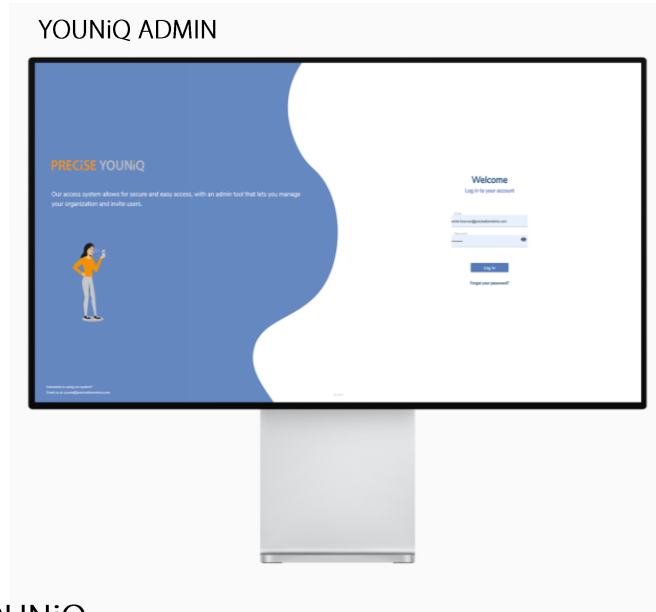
YOUNiQ ADMIN

PRECISE YOUNiQ

Our access system allows for secure and easy access, with an admin tool that lets you manage your organization and invite users.

Welcome

Log in to your account

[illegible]

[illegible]

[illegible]

Log in

Forgot your password?

Interested in using our system?
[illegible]

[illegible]